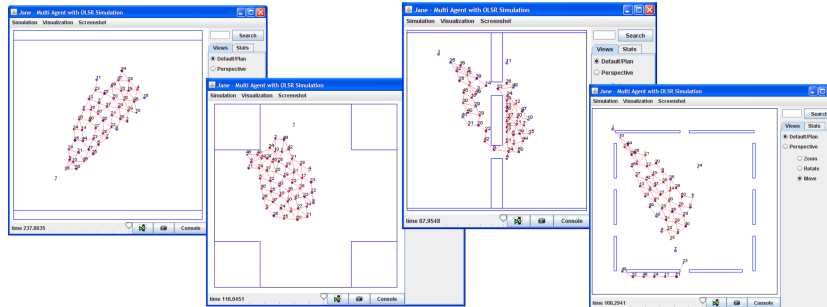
Jane - Multi Agent with OLSR Simulation
Simulation Visualization Screenshot
Search
Views Stats
Default/Plan
Perspective
time 237.8635
Console

Jane - Multi Agent with OLSR Simulation
Simulation Visualization Screenshot
time 116.0451
Console

Jane - Multi Agent with OLSR Simulation
Simulation Visualization Screenshot
Search
Views Stats
Default/Plan
Perspective
time 87.9548
Console

Jane - Multi Agent with OLSR Simulation
Simulation Visualization Screenshot
Search
Views Stats
Default/Plan
Perspective
Zoom
Rotate
Move
time 100.2941
Console